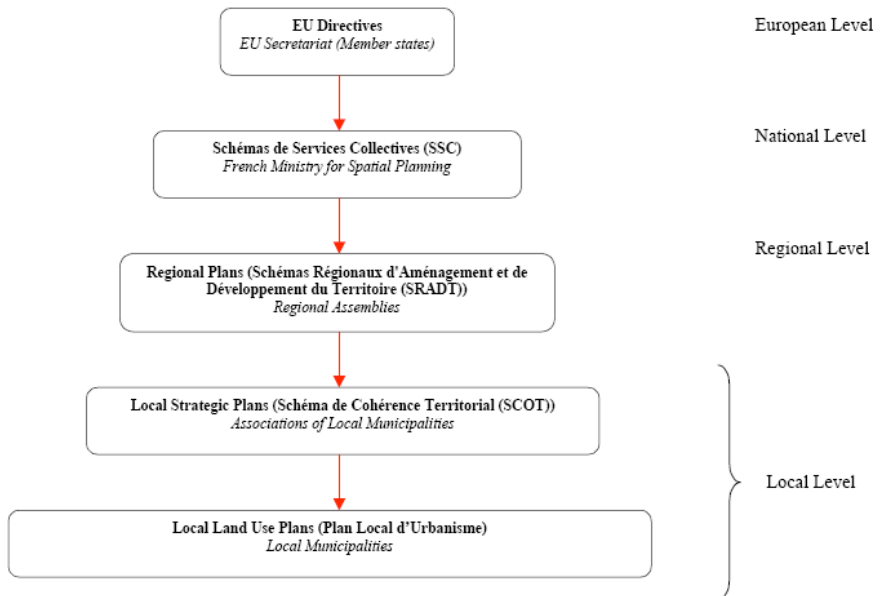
EU Directives
EU Secretariat (Member states)

European Level

Schémas de Services Collectives (SSC)
French Ministry for Spatial Planning

National Level

Regional Plans (Schémas Régionaux d'Aménagement et de Développement du Territoire (SRADT))
Regional Assemblies

Regional Level

Local Strategic Plans (Schéma de Cohérence Territorial (SCOT))
Associations of Local Municipalities

Local Land Use Plans (Plan Local d'Urbanisme)
Local Municipalities

Local Level